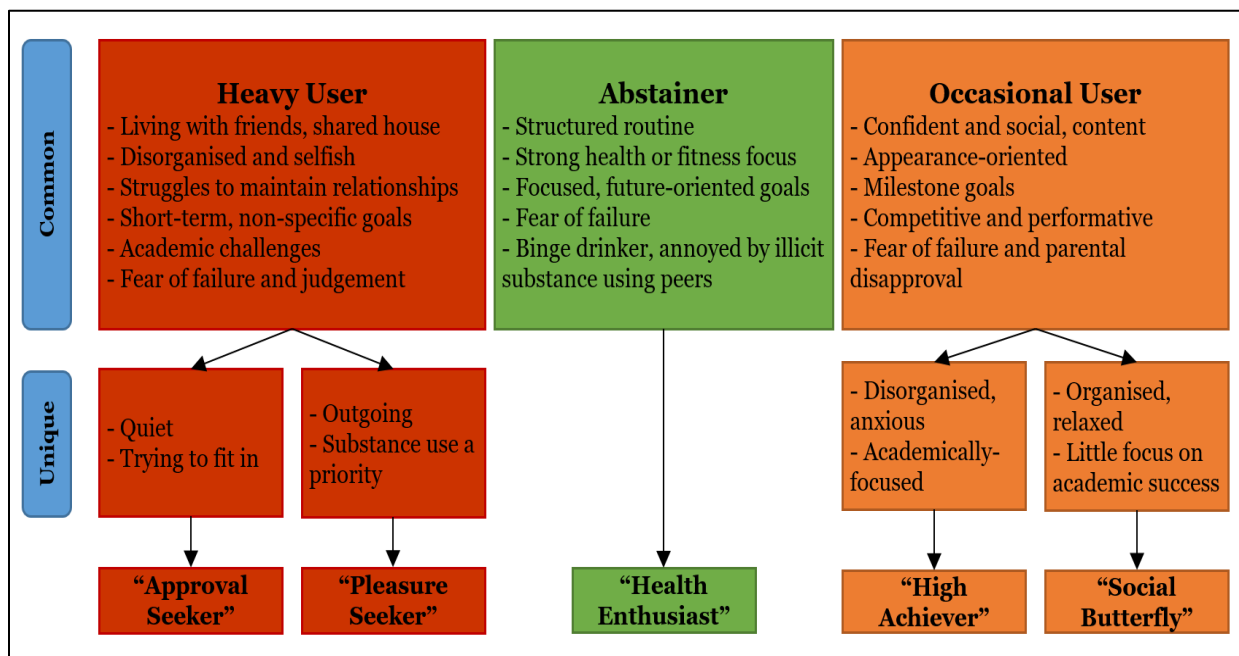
Common

Heavy User
- Living with friends, shared house
- Disorganised and selfish
- Struggles to maintain relationships
- Short-term, non-specific goals
- Academic challenges
- Fear of failure and judgement

Abstainer
- Structured routine
- Strong health or fitness focus
- Focused, future-oriented goals
- Fear of failure
- Binge drinker, annoyed by illicit substance using peers

Occasional User
- Confident and social, content
- Appearance-oriented
- Milestone goals
- Competitive and performative
- Fear of failure and parental disapproval

Unique

- Quiet
- Trying to fit in

- Outgoing
- Substance use a priority

- Disorganised, anxious
- Academically-focused

- Organised, relaxed
- Little focus on academic success

"Approval Seeker"

"Pleasure Seeker"

"Health Enthusiast"

"High Achiever"

"Social Butterfly"